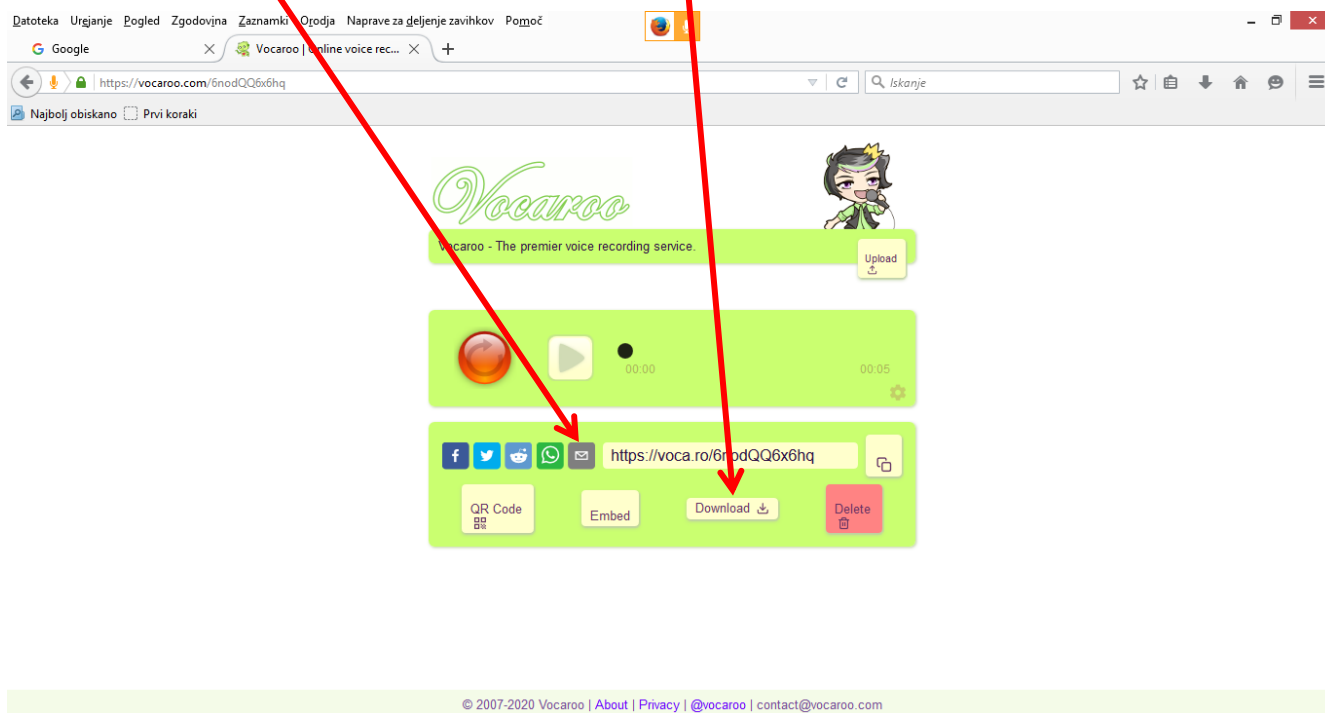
Datoteka Urejanje Pogled Zgodovina Zaznamki Orodja Naprave za deljenje zavihkov Pomoč

Google

Vocaroo | Online voice rec...

https://vocaroo.com/6nodQQ6x6hq

Iskanje

Najbolj obiskano Prvi koraki

Vocaroo

Vocaroo - The premier voice recording service.

Upload

00:00

00:05

https://voca.ro/6nodQQ6x6hq

QR Code

Embed

Download

Delete

© 2007-2020 Vocaroo | About | Privacy | @vocaroo | contact@vocaroo.com